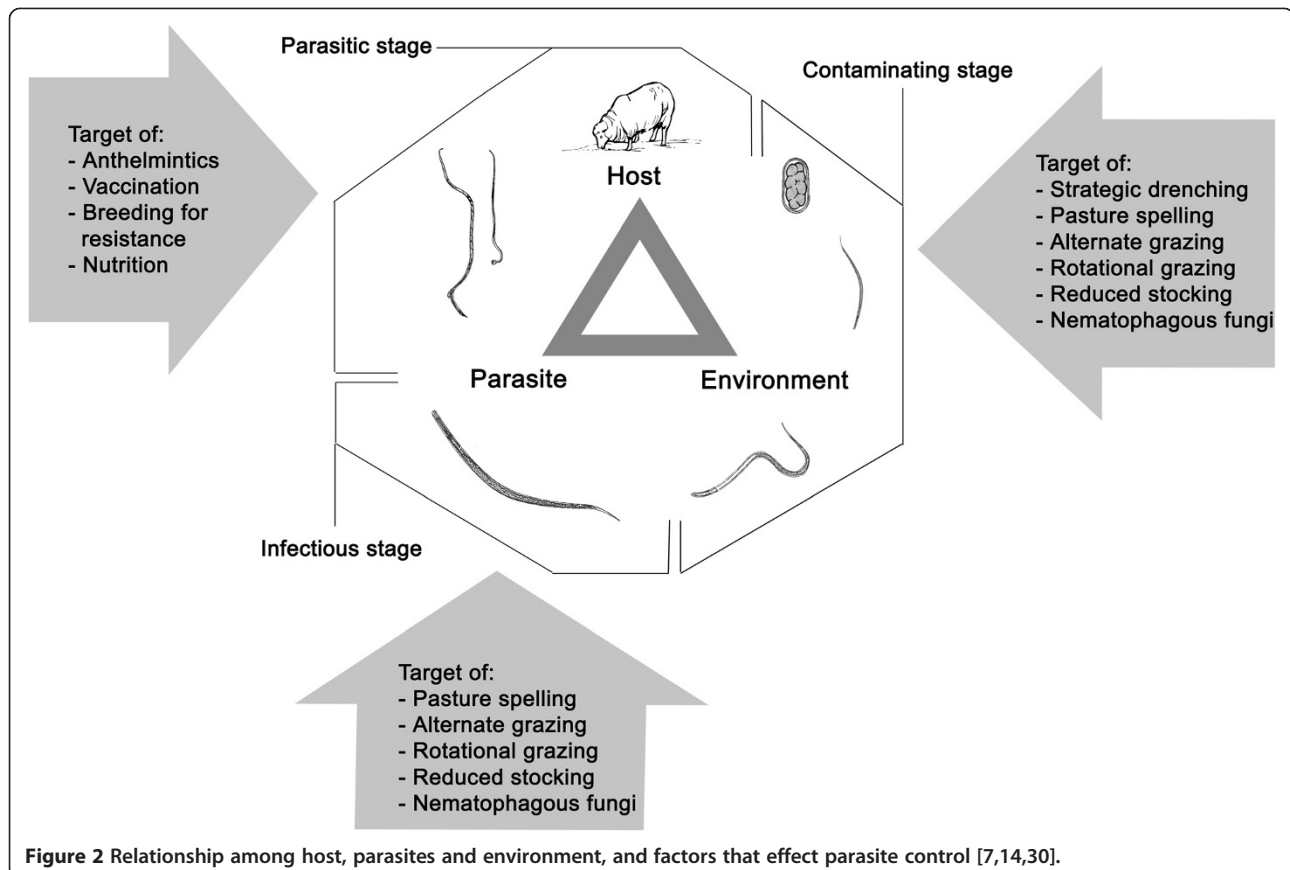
Parasitic stage

Contaminating stage

Target of:
- Anthelmintics
- Vaccination
- Breeding for resistance
- Nutrition

Host

Target of:
- Strategic drenching
- Pasture spelling
- Alternate grazing
- Rotational grazing
- Reduced stocking
- Nematophagous fungi

Parasite

Environment

Infectious stage

Target of:
- Pasture spelling
- Alternate grazing
- Rotational grazing
- Reduced stocking
- Nematophagous fungi

**Figure 2 Relationship among host, parasites and environment, and factors that effect parasite control [7,14,30].**